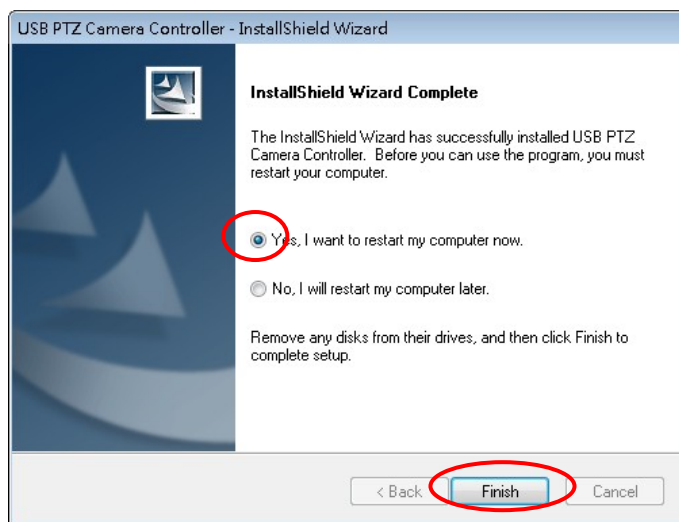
USB PTZ Camera Controller - InstallShield Wizard

InstallShield Wizard Complete

The InstallShield Wizard has successfully installed USB PTZ Camera Controller. Before you can use the program, you must restart your computer.

Yes, I want to restart my computer now.

No, I will restart my computer later.

Remove any disks from their drives, and then click Finish to complete setup.

< Back

Finish

Cancel